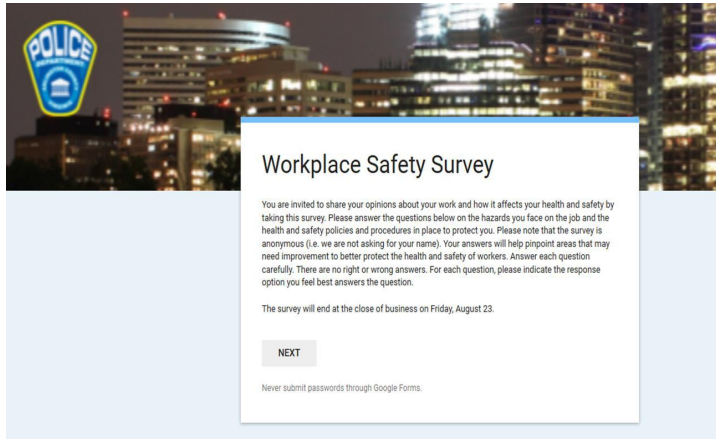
POLICE
DEPARTMENT

Workplace Safety Survey

You are invited to share your opinions about your work and how it affects your health and safety by taking this survey. Please answer the questions below on the hazards you face on the job and the health and safety policies and procedures in place to protect you. Please note that the survey is anonymous (i.e. we are not asking for your name). Your answers will help pinpoint areas that may need improvement to better protect the health and safety of workers. Answer each question carefully. There are no right or wrong answers. For each question, please indicate the response option you feel best answers the question.

The survey will end at the close of business on Friday, August 23.

NEXT

Never submit passwords through Google Forms.